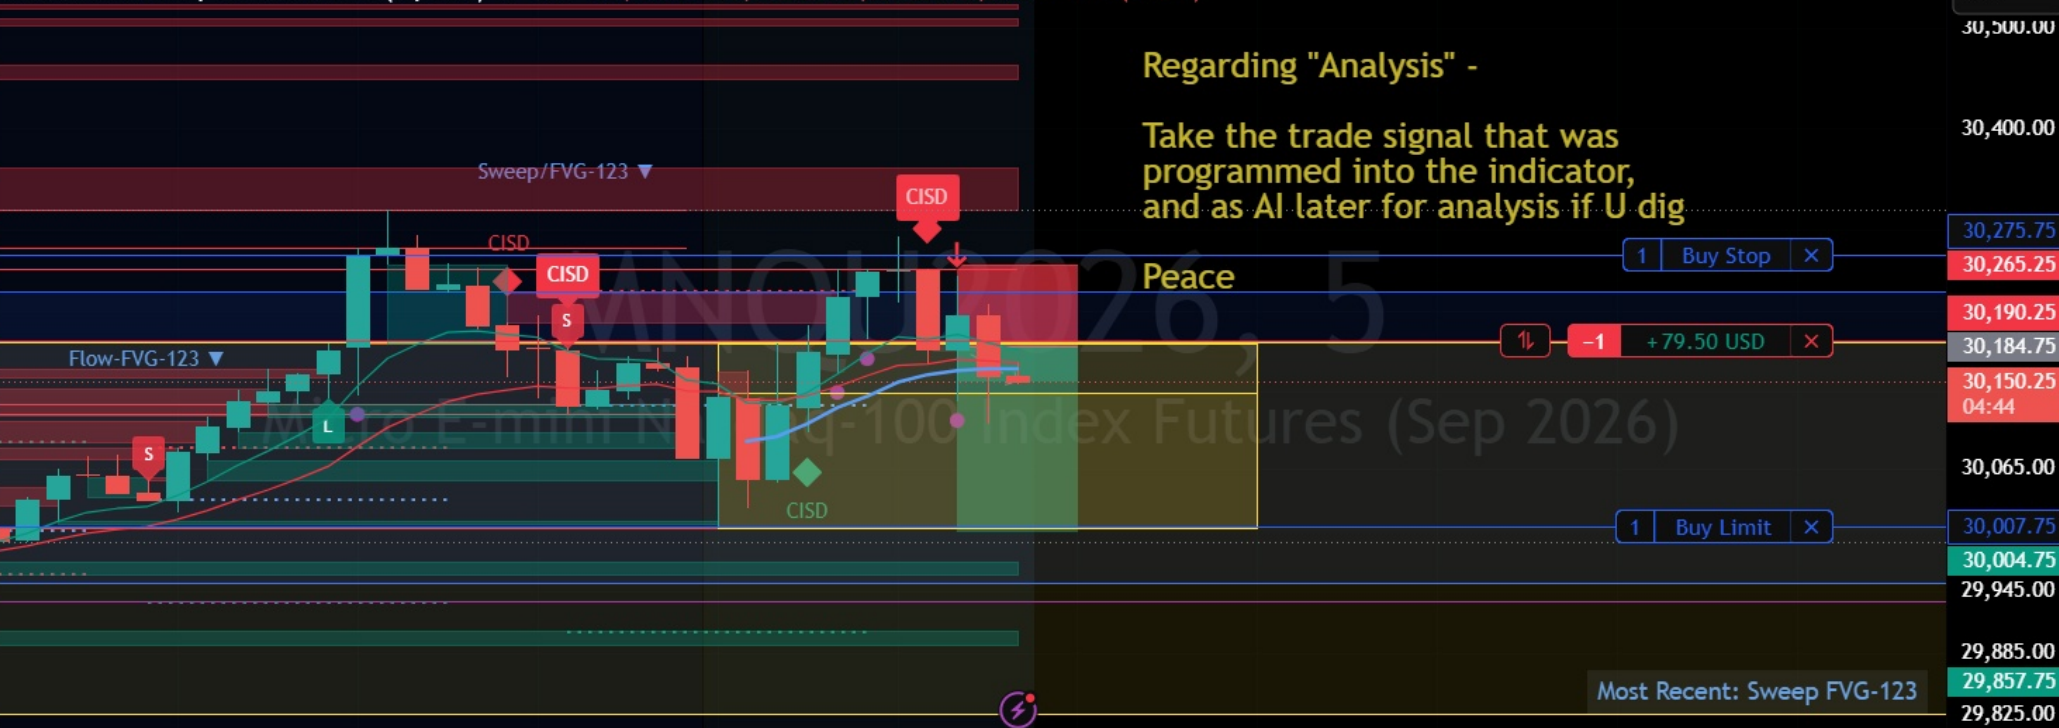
Regarding "Analysis" -

Take the trade signal that was programmed into the indicator, and as AI later for analysis if U dig

Peace

30,500.00
30,400.00
Sweep/FVG-123 ▼
CISD
30,275.75
1 Buy Stop ×
30,265.25
CISD
CISD
MNQU2026, 5
S
30,190.25
-1 +79.50 USD ×
30,184.75
Flow-FVG-123 ▼
30,150.25
04:44
Micro E-mini Nasdaq-100 Index Futures (Sep 2026)
L
S
30,065.00
CISD
1 Buy Limit ×
30,007.75
30,004.75
29,945.00
29,885.00
Most Recent: Sweep FVG-123
29,857.75
29,825.00